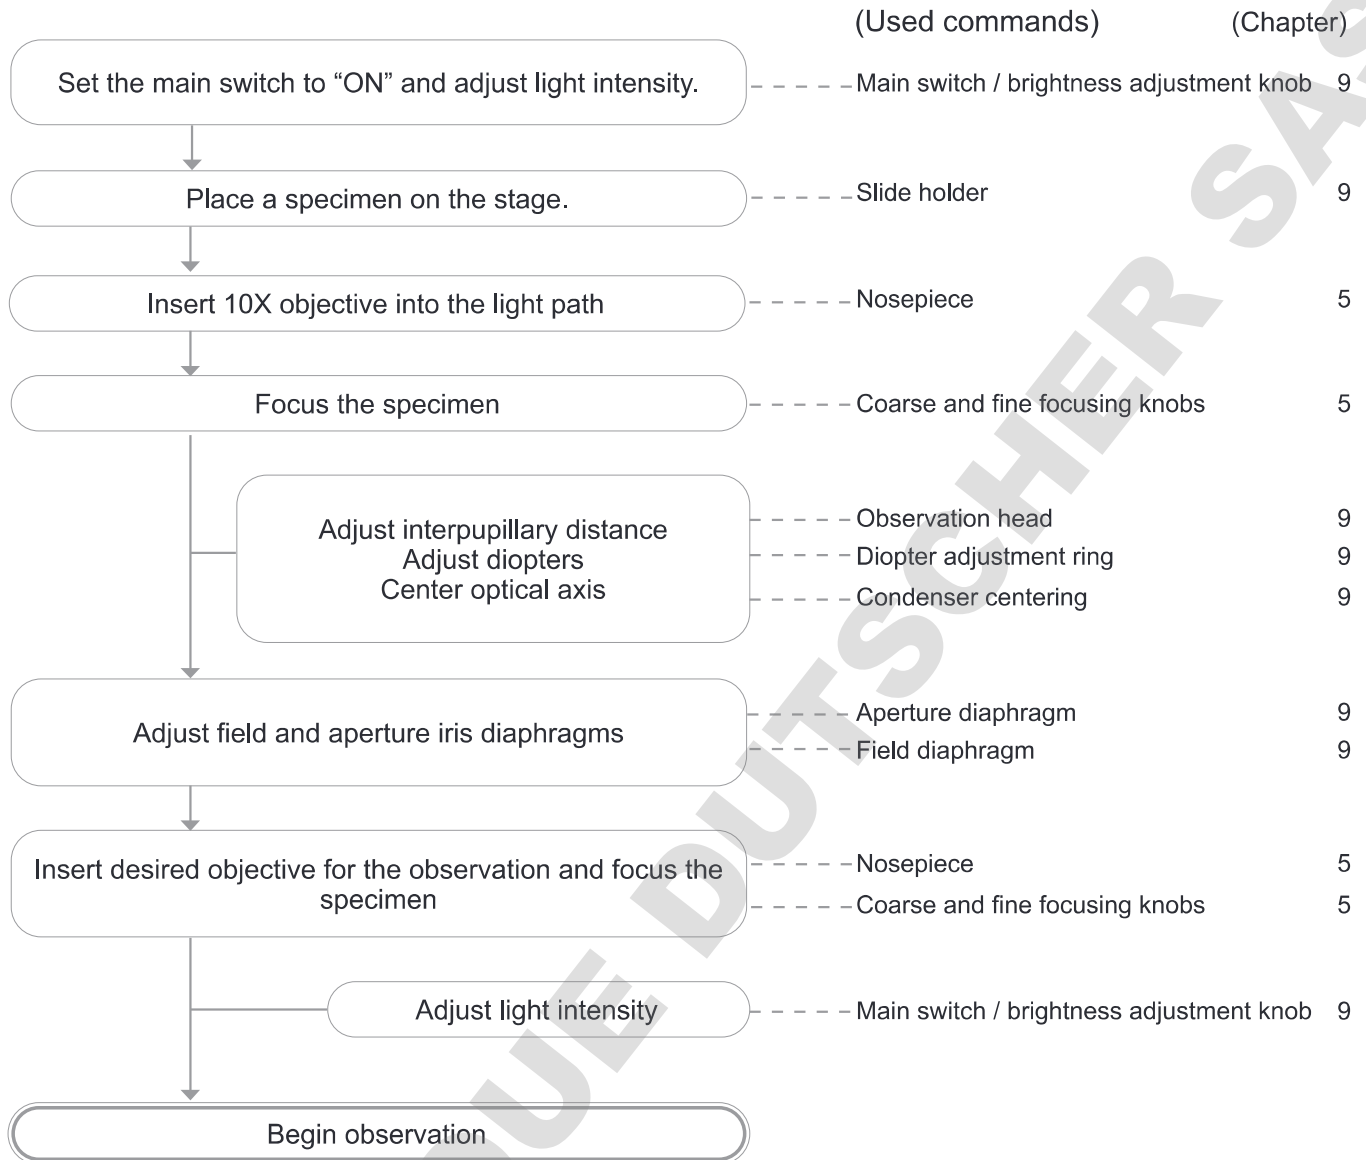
(Used commands) (Chapter)

Set the main switch to “ON” and adjust light intensity.

Main switch / brightness adjustment knob 9

Place a specimen on the stage.

Slide holder 9

Insert 10X objective into the light path

Nosepiece 5

Focus the specimen

Coarse and fine focusing knobs 5

Adjust interpupillary distance
Adjust diopters
Center optical axis

Observation head 9
Diopter adjustment ring 9
Condenser centering 9

Adjust field and aperture iris diaphragms

Aperture diaphragm 9
Field diaphragm 9

Insert desired objective for the observation and focus the specimen

Nosepiece 5
Coarse and fine focusing knobs 5

Adjust light intensity

Main switch / brightness adjustment knob 9

Begin observation

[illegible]UE DUTSCHER SA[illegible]